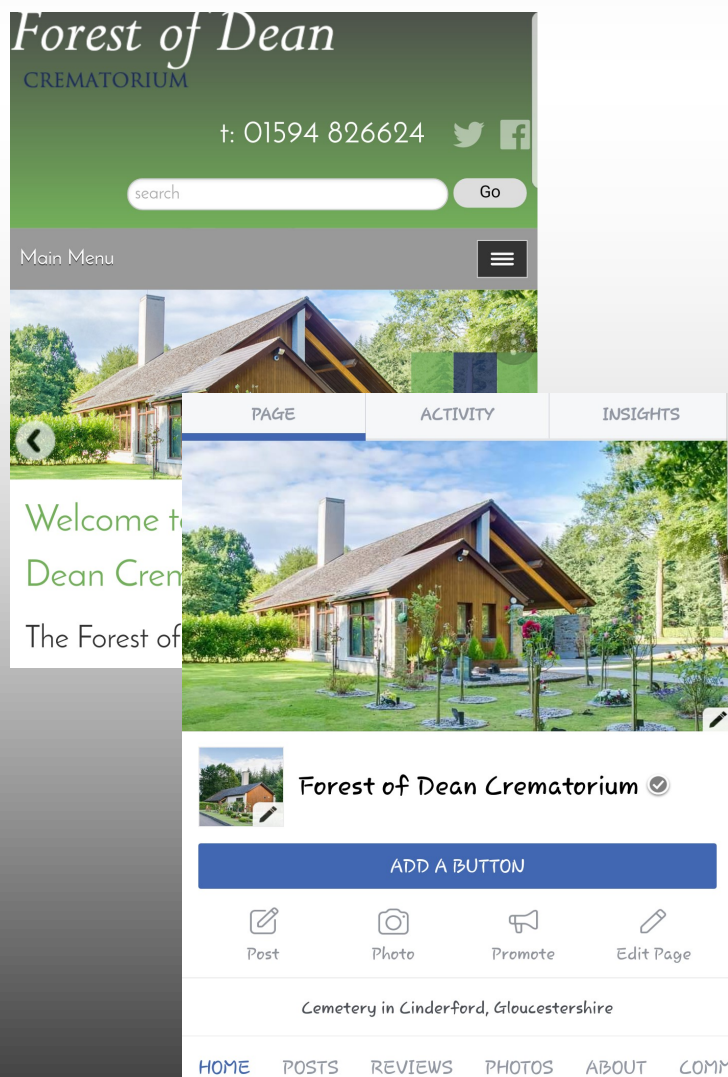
Forest of Dean
CREMATORIUM

t: 01594 826624

search
Go

Main Menu

Welcome t
Dean Crem
The Forest of

PAGE
ACTIVITY
INSIGHTS

Forest of Dean Crematorium

ADD A BUTTON

Post
Photo
Promote
Edit Page

Cemetery in Cinderford, Gloucestershire

HOME
POSTS
REVIEWS
PHOTOS
ABOUT
COMM